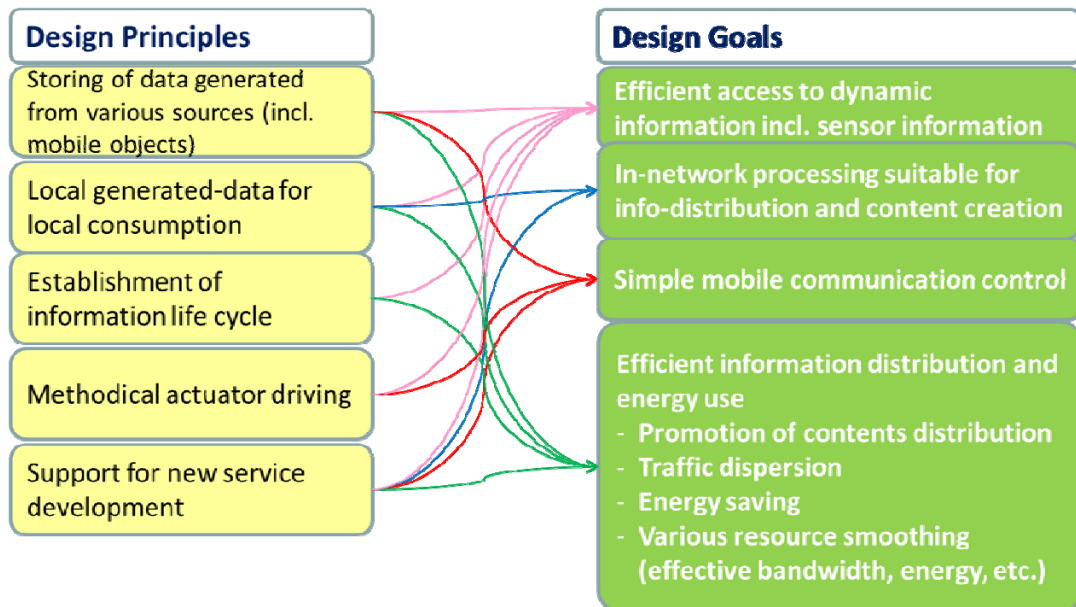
Design Principles

Storing of data generated from various sources (incl. mobile objects)

Local generated-data for local consumption

Establishment of information life cycle

Methodical actuator driving

Support for new service development

Design Goals

Efficient access to dynamic information incl. sensor information

In-network processing suitable for info-distribution and content creation

Simple mobile communication control

Efficient information distribution and energy use
- Promotion of contents distribution
- Traffic dispersion
- Energy saving
- Various resource smoothing (effective bandwidth, energy, etc.)